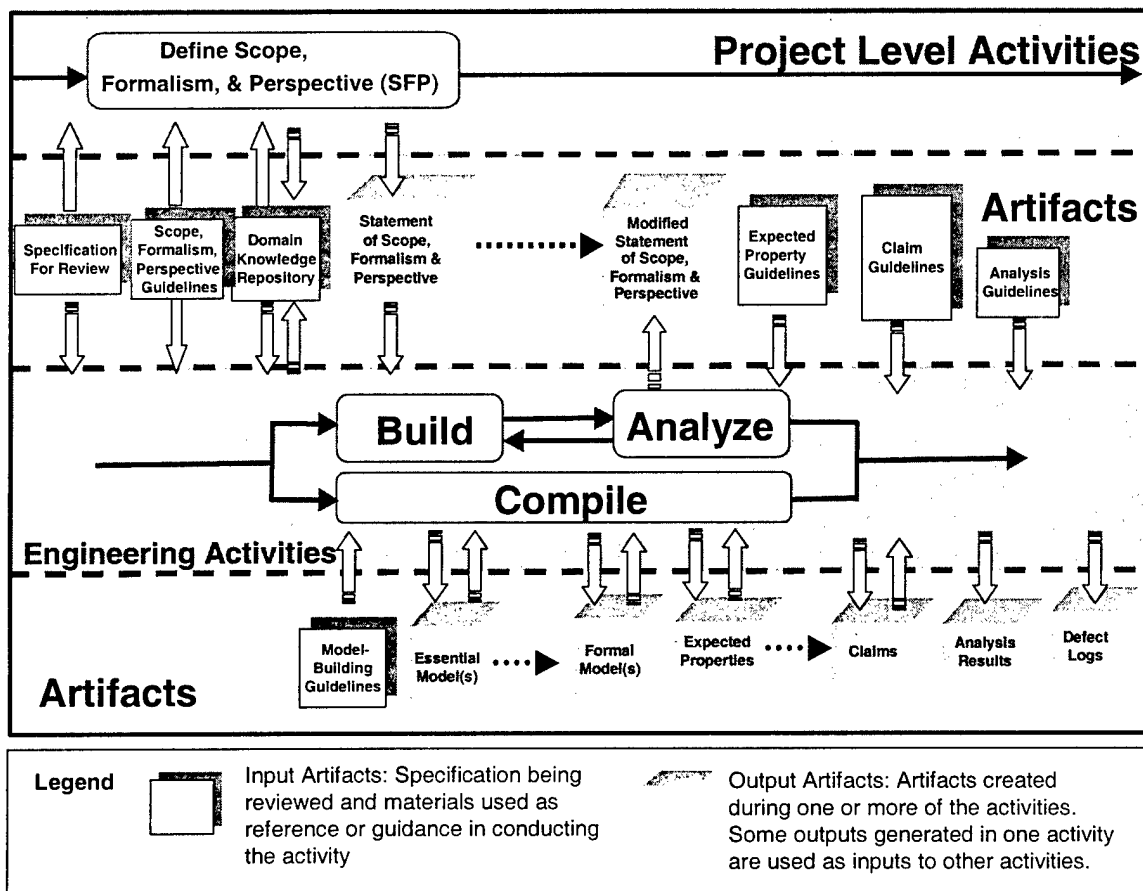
Define Scope, Formalism, & Perspective (SFP)

Project Level Activities

Artifacts

Specification For Review

Scope, Formalism, Perspective Guidelines

Domain Knowledge Repository

Statement of Scope, Formalism & Perspective

Modified Statement of Scope, Formalism & Perspective

Expected Property Guidelines

Claim Guidelines

Analysis Guidelines

Build

Analyze

Compile

Engineering Activities

Model-Building Guidelines

Essential Model(s)

Formal Model(s)

Expected Properties

Claims

Analysis Results

Defect Logs

Artifacts

Legend

Input Artifacts: Specification being reviewed and materials used as reference or guidance in conducting the activity

Output Artifacts: Artifacts created during one or more of the activities. Some outputs generated in one activity are used as inputs to other activities.